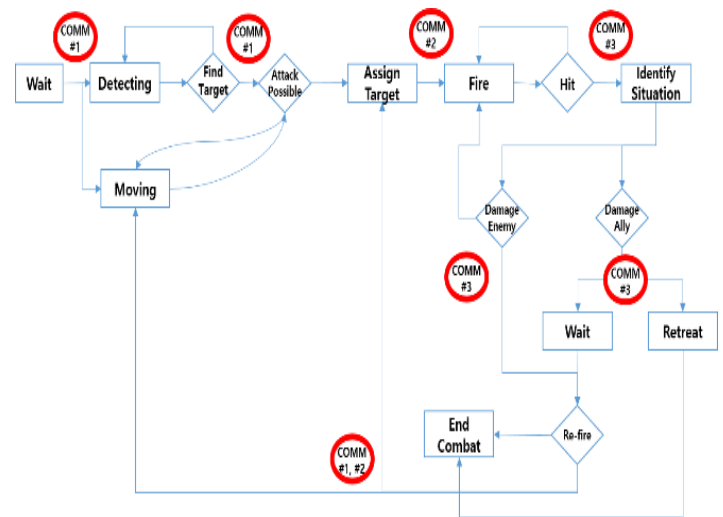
COMM #1

COMM #1

COMM #2

COMM #3

Wait

Detecting

Find Target

Attack Possible

Assign Target

Fire

Hit

Identify Situation

Moving

Damage Enemy

Damage Ally

COMM #3

COMM #3

Wait

Retreat

End Combat

Re-fire

COMM #1, #2